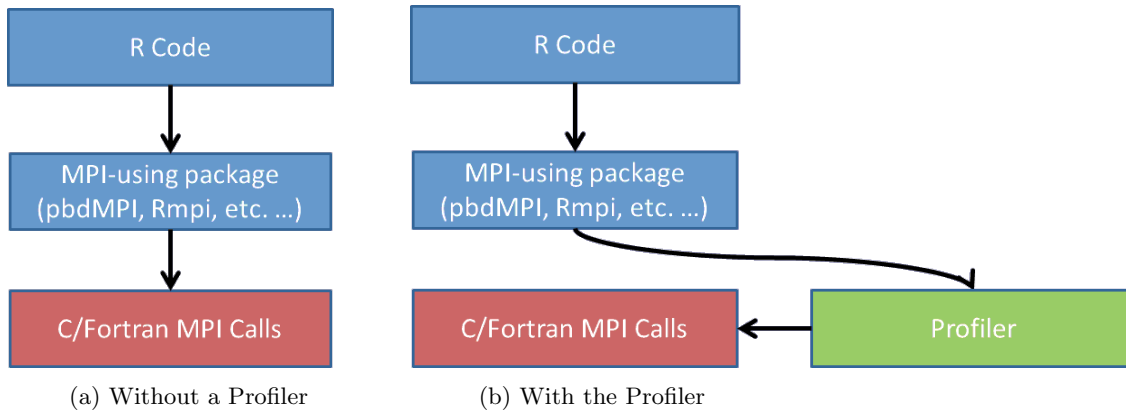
R Code

MPI-using package (pbdMPI, Rmpi, etc. ...)

C/Fortran MPI Calls

(a) Without a Profiler

R Code

MPI-using package (pbdMPI, Rmpi, etc. ...)

C/Fortran MPI Calls

Profiler

(b) With the Profiler